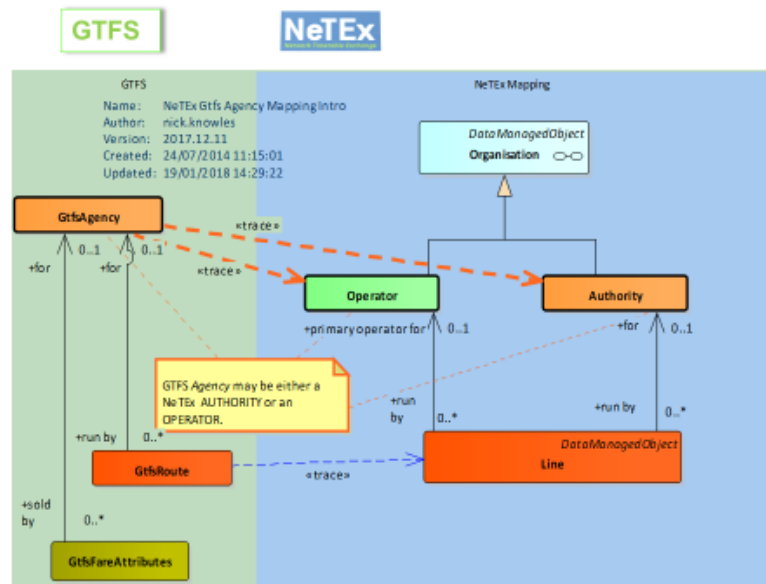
GTFS

NeTEx
Network Timetable Exchange

GTFS

Name: NeTEx Gtfs Agency Mapping Intro
Author: nick.knowles
Version: 2017.12.11
Created: 24/07/2014 11:15:01
Updated: 19/01/2018 14:29:22

NeTEx Mapping

DataManagedObject
Organisation

GtfsAgency

«trace»

«trace»

Operator

Authority

+for

0..1

+for

0..1

+primary operator for

0..1

+for

0..1

GTFS *Agency* may be either a NeTEx AUTHORITY or an OPERATOR.

+run by

0..*

+run by

0..*

+run by

0..*

DataManagedObject
Line

GtfsRoute

«trace»

+sold by

0..*

GtfsFareAttributes